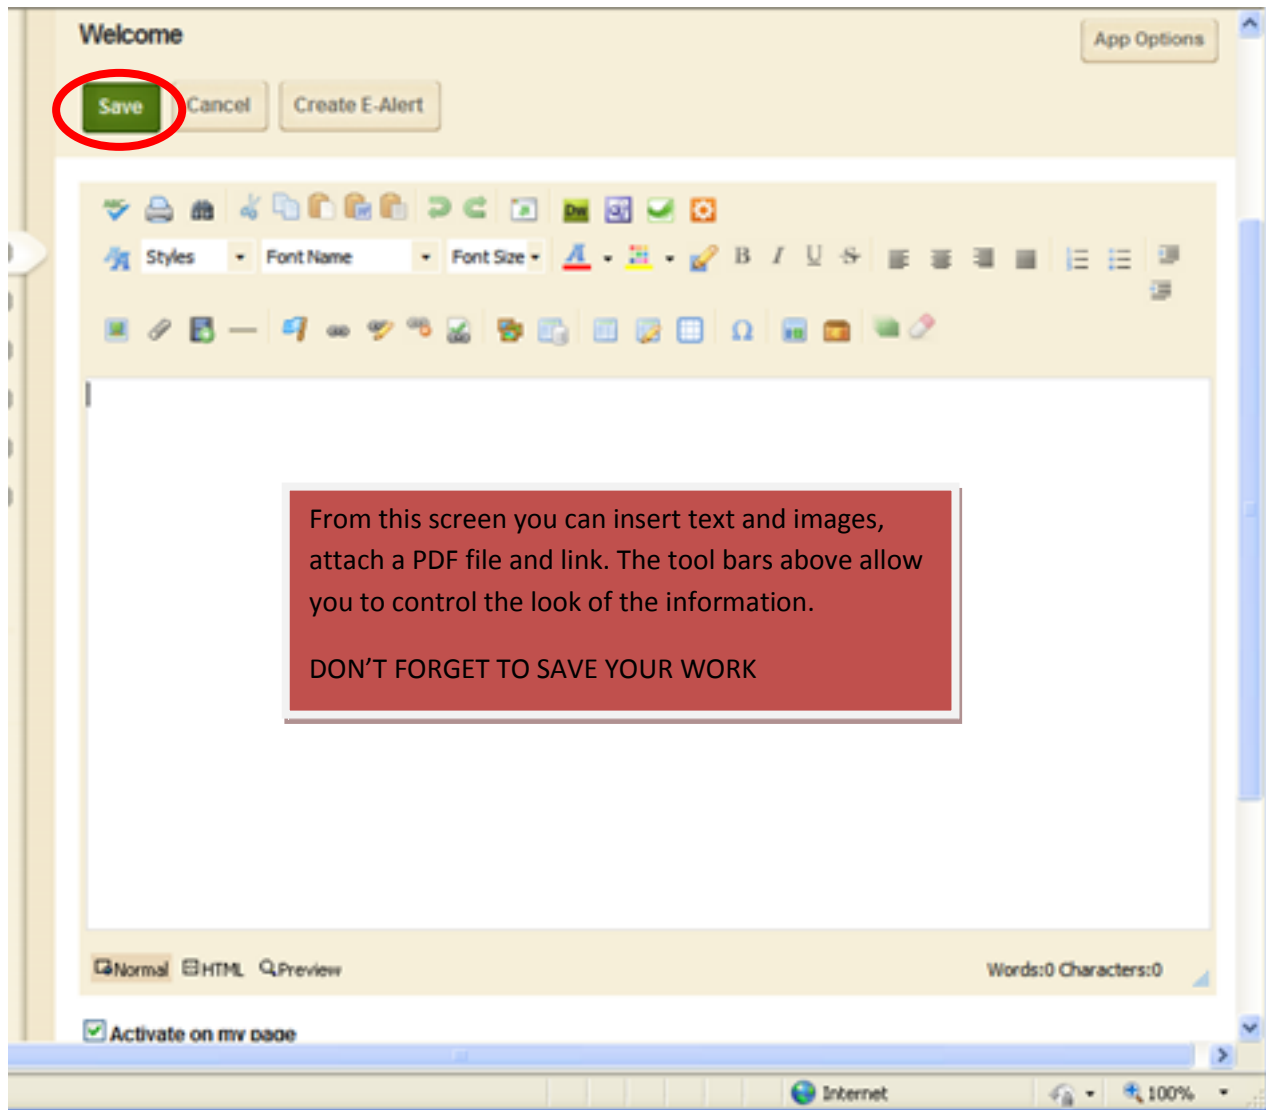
Welcome

App Options

Save Cancel Create E-Alert

Styles Font Name Font Size

From this screen you can insert text and images, attach a PDF file and link. The tool bars above allow you to control the look of the information.

DON'T FORGET TO SAVE YOUR WORK

Normal HTML Preview

Words:0 Characters:0

Activate on my page

Internet

100%